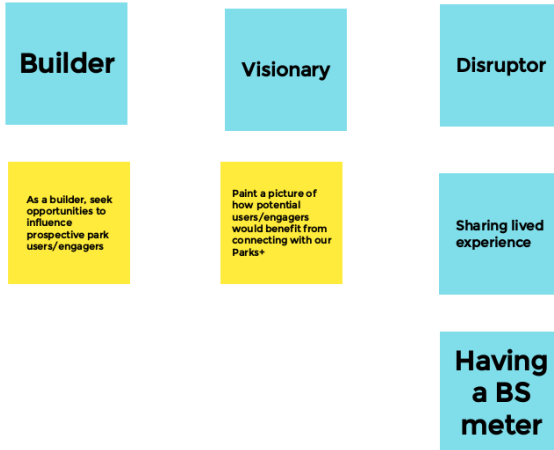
Builder

Visionary

Disruptor

As a builder, seek opportunities to influence prospective park users/engagers

Paint a picture of how potential users/engagers would benefit from connecting with our Parks+

Sharing lived experience

Having a BS meter